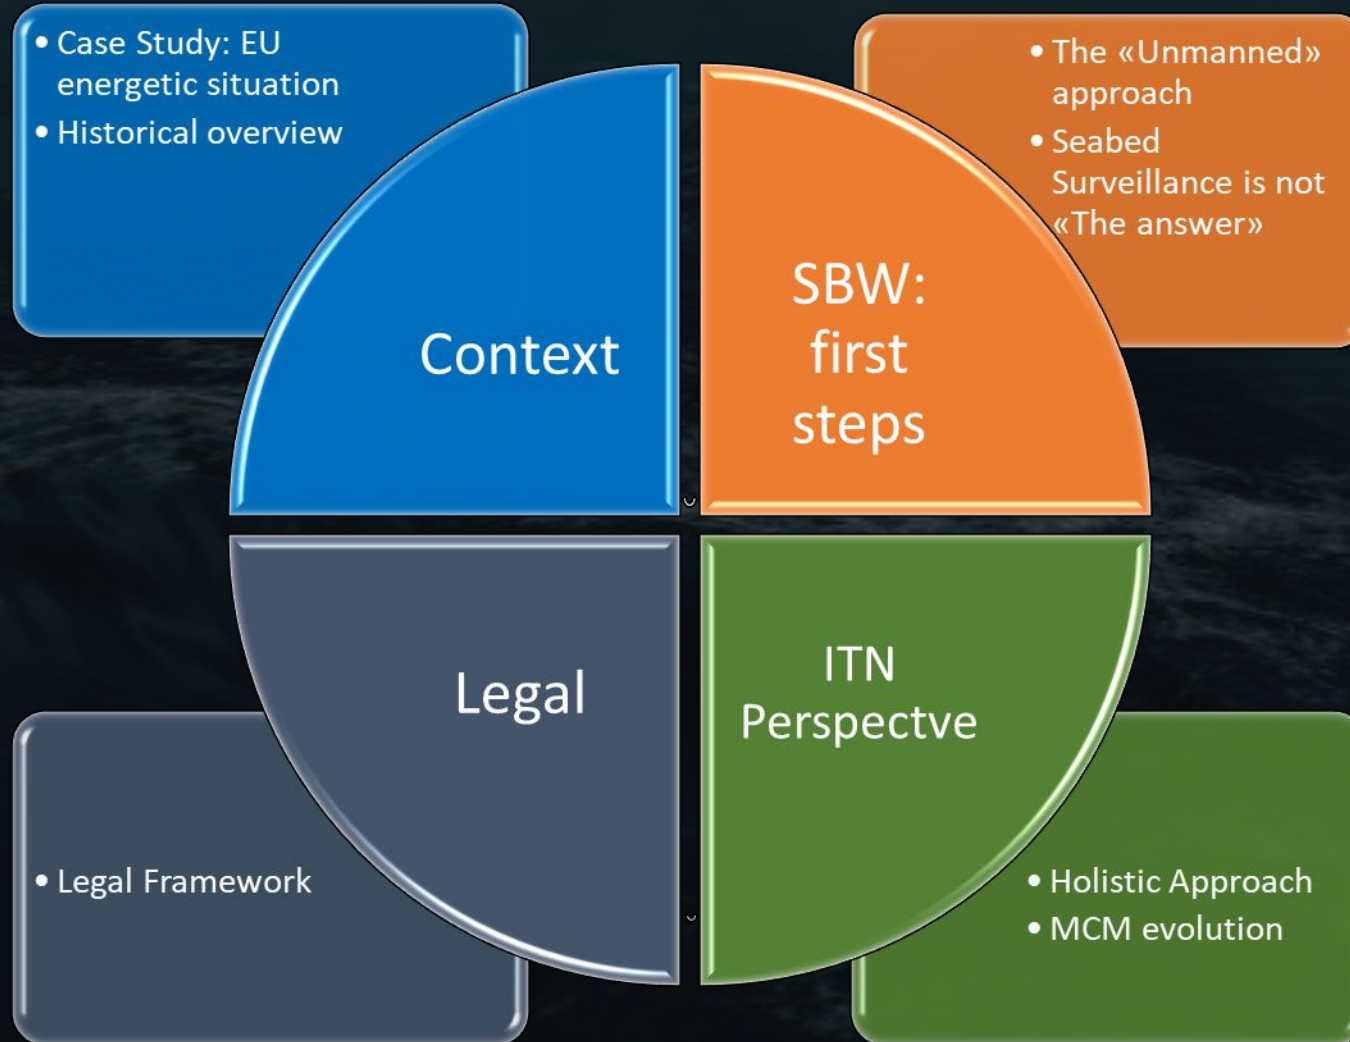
• Case Study: EU energetic situation
• Historical overview

Context

SBW: first steps

• The «Unmanned» approach
• Seabed Surveillance is not «The answer»

Legal

ITN Perspectve

• Legal Framework

• Holistic Approach
• MCM evolution